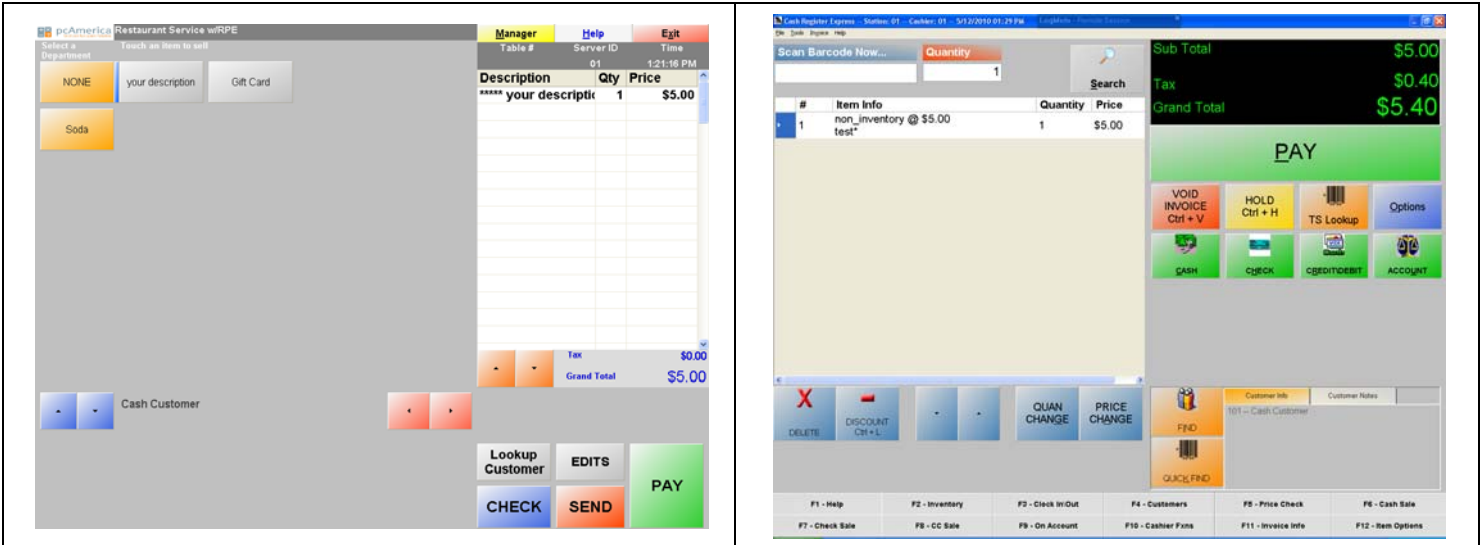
pcAmerica Restaurant Service w/RPE

Select a Department

Touch an item to sell

NONE

your description

Gift Card

Soda

Manager

Help

Exit

| Table # | Server ID | Time |
|---|---|---|
| | 01 | 1:21:16 PM |

| Description | Qty | Price |
|---|---|---|
| ***** your descriptio | 1 | $5.00 |

Tax $0.00

Grand Total $5.00

Cash Customer

Lookup Customer

EDITS

PAY

CHECK

SEND

Cash Register Express -- Station: 01 -- Cashier: 01 -- 5/12/2010 01:29 PM

File Tools Invoice Help

Scan Barcode Now...

Quantity

1

Search

| # | Item Info | Quantity | Price |
|---|---|---|---|
| 1 | non_inventory @ $5.00 test* | 1 | $5.00 |

Sub Total $5.00

Tax $0.40

Grand Total $5.40

PAY

VOID INVOICE Ctrl + V

HOLD Ctrl + H

TS Lookup

Options

CASH

CHECK

CREDIT/DEBIT

ACCOUNT

DELETE

DISCOUNT Ctrl + L

QUAN CHANGE

PRICE CHANGE

FIND

QUICK FIND

Customer Info

Customer Notes

101 -- Cash Customer

F1 - Help

F2 - Inventory

F3 - Clock In\Out

F4 - Customers

F5 - Price Check

F6 - Cash Sale

F7 - Check Sale

F8 - CC Sale

F9 - On Account

F10 - Cashier Fxns

F11 - Invoice Info

F12 - Item Options